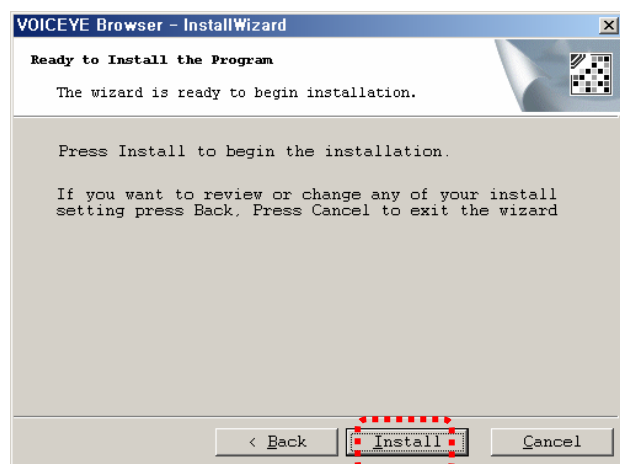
VOICEYE Browser - InstallWizard

Ready to Install the Program

The wizard is ready to begin installation.

Press Install to begin the installation.

If you want to review or change any of your install setting press Back, Press Cancel to exit the wizard

< Back

Install

Cancel